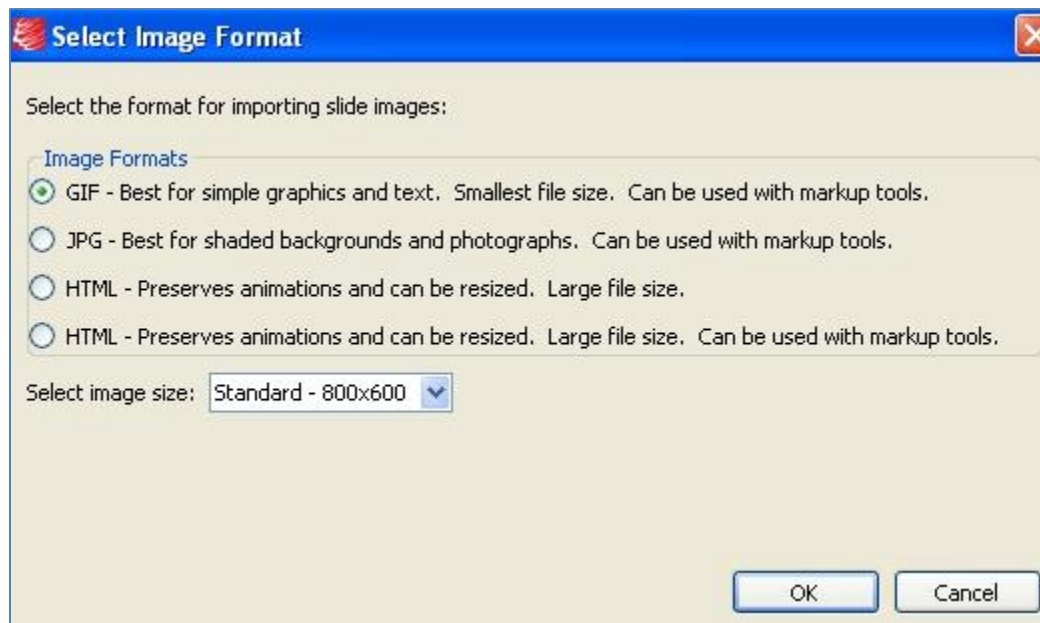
Select Image Format

Select the format for importing slide images:

Image Formats

GIF - Best for simple graphics and text. Smallest file size. Can be used with markup tools.

JPG - Best for shaded backgrounds and photographs. Can be used with markup tools.

HTML - Preserves animations and can be resized. Large file size.

HTML - Preserves animations and can be resized. Large file size. Can be used with markup tools.

Select image size: Standard - 800x600

OK Cancel